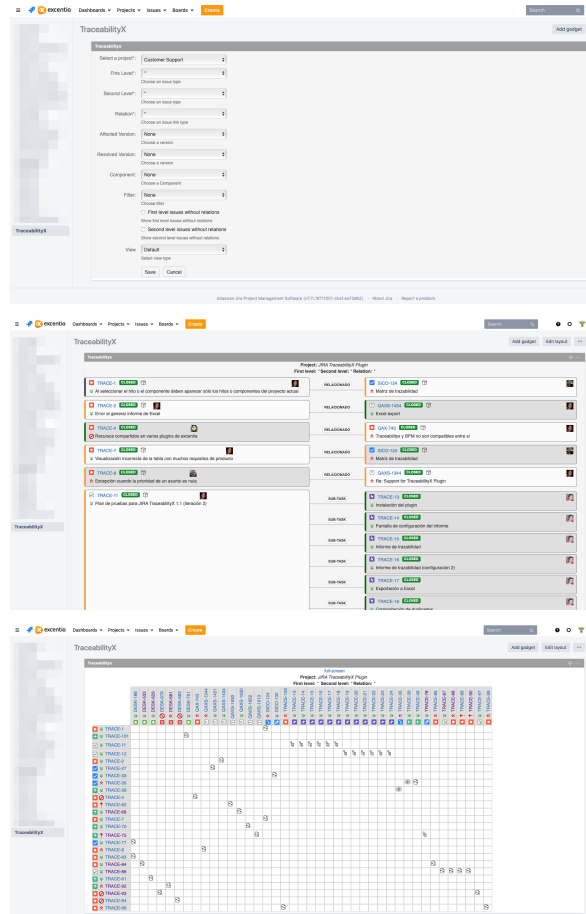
excentia Dashboards Projects Issues Boards Create Search

TraceabilityX

Add gadget

TraceabilityX

Select a project*: Customer Support
First Level*: *
Choose an issue type
Second Level*: *
Choose an issue type
Relation*: *
Choose an issue link type
Affected Version: None
Choose a version
Resolved Version: None
Choose a version
Component: None
Choose a Component
Filter: None
Choose filter
First level issues without relations
Show first level issues without relations
Second level issues without relations
Show second level issues without relations
View: Default
Select view type
Save Cancel

TraceabilityX

Atlassian Jira Project Management Software · About Jira · Report a problem

excentia Dashboards Projects Issues Boards Create Search

TraceabilityX

Add gadget Edit layout

TraceabilityX

Project: JIRA TraceabilityX Plugin
First level: * Second level: * Relation: *

TRACE-1 CLOSED
Al seleccionar el hito o el componente deben aparecer sólo los hitos o componentes del proyecto actual
RELACIONADO
SICO-104 CLOSED
Matriz de trazabilidad

TRACE-2 CLOSED
Error al generar informe de Excel
RELACIONADO
QAXS-1494 CLOSED
Excel export

TRACE-4 CLOSED
Recursos compartidos en varios plugins de excentia
RELACIONADO
QAX-749 CLOSED
Traceability y BPM no son compatibles entre sí

TRACE-5 CLOSED
Visualización incorrecta de la tabla con muchos requisitos de producto
RELACIONADO
SICO-104 CLOSED
Matriz de trazabilidad

TRACE-6 CLOSED
Excepción cuando la prioridad de un asunto es nula
RELACIONADO
QAXS-1344 CLOSED
Re: Support for TraceabilityX Plugin

TRACE-11 CLOSED
Plan de pruebas para JIRA TraceabilityX 1.1 (Iteración 2)
SUB-TASK
TRACE-12 CLOSED
Instalación del plugin
SUB-TASK
TRACE-14 CLOSED
Pantalla de configuración del informe
SUB-TASK
TRACE-15 CLOSED
Informe de trazabilidad
SUB-TASK
TRACE-16 CLOSED
Informe de trazabilidad (configuración 2)
SUB-TASK
TRACE-17 CLOSED
Exportación a Excel
SUB-TASK
TRACE-18 CLOSED
Comprobación de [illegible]

TraceabilityX

excentia Dashboards Projects Issues Boards Create Search

TraceabilityX

Add gadget Edit layout

TraceabilityX

full screen
Project: JIRA TraceabilityX Plugin
First level: * Second level: * Relation: *

TRACE-1
TRACE-101
TRACE-11
TRACE-12
TRACE-2
TRACE-27
TRACE-35
TRACE-36
TRACE-39
TRACE-4
TRACE-42
TRACE-58
TRACE-7
TRACE-70
TRACE-75
TRACE-77
TRACE-8
TRACE-83
TRACE-84
TRACE-88
TRACE-91
TRACE-92
TRACE-93
TRACE-94
TRACE-96

TraceabilityX